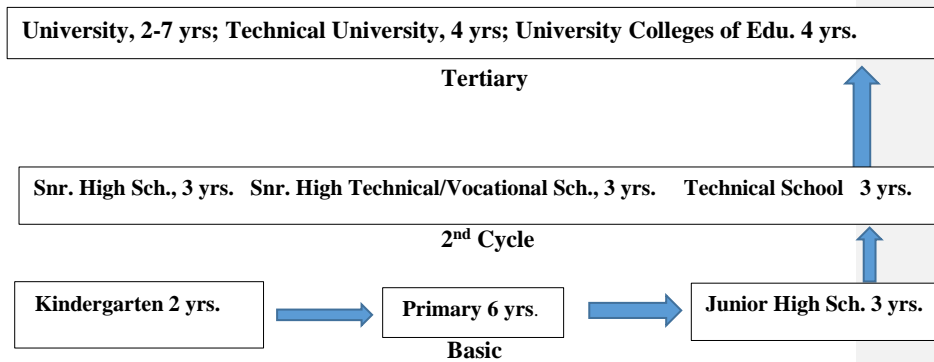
University, 2-7 yrs; Technical University, 4 yrs; University Colleges of Edu. 4 yrs.

Tertiary

Snr. High Sch., 3 yrs. Snr. High Technical/Vocational Sch., 3 yrs. Technical School 3 yrs.

2$^{nd}$ Cycle

Kindergarten 2 yrs.

Primary 6 yrs.

Junior High Sch. 3 yrs.

Basic